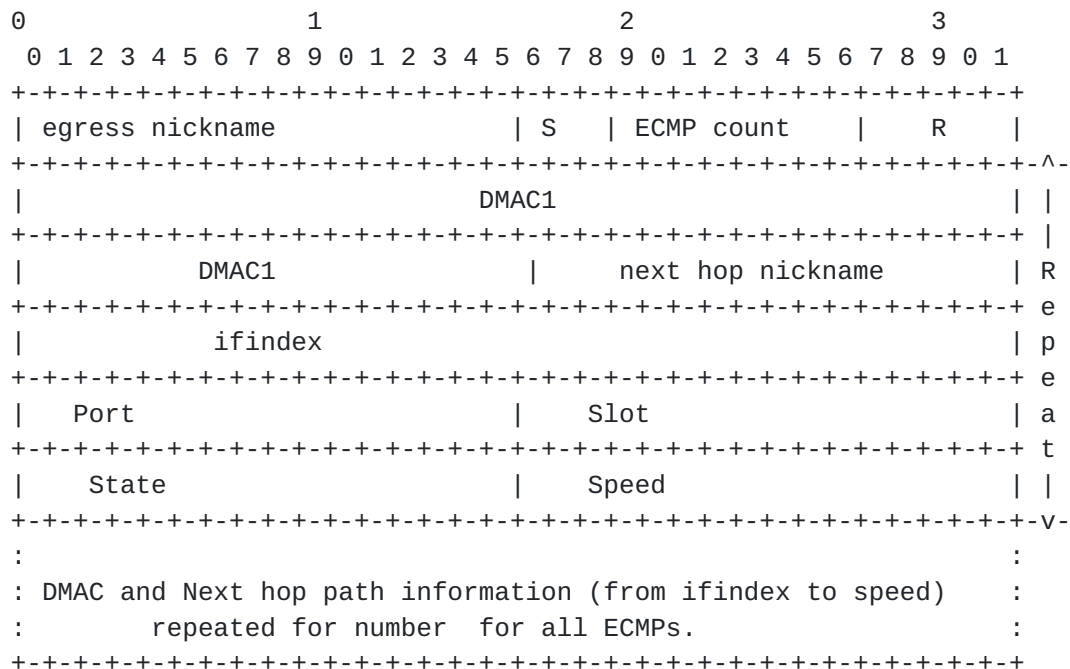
0                   1                   2                   3
 0 1 2 3 4 5 6 7 8 9 0 1 2 3 4 5 6 7 8 9 0 1 2 3 4 5 6 7 8 9 0 1
+-+-+-+-+-+-+-+-+-+-+-+-+-+-+-+-+-+-+-+-+-+-+-+-+-+-+-+-+-+-+-+-+
| egress nickname               | S   | ECMP count    |     R   |
+-+-+-+-+-+-+-+-+-+-+-+-+-+-+-+-+-+-+-+-+-+-+-+-+-+-+-+-+-+-+-+-+-^-
|                             DMAC1                             | |
+-+-+-+-+-+-+-+-+-+-+-+-+-+-+-+-+-+-+-+-+-+-+-+-+-+-+-+-+-+-+-+-+ |
|           DMAC1               |      next hop nickname        | R
+-+-+-+-+-+-+-+-+-+-+-+-+-+-+-+-+-+-+-+-+-+-+-+-+-+-+-+-+-+-+-+-+ e
|            ifindex                                            | p
+-+-+-+-+-+-+-+-+-+-+-+-+-+-+-+-+-+-+-+-+-+-+-+-+-+-+-+-+-+-+-+-+ e
|   Port                        |    Slot                       | a
+-+-+-+-+-+-+-+-+-+-+-+-+-+-+-+-+-+-+-+-+-+-+-+-+-+-+-+-+-+-+-+-+ t
|    State                      |    Speed                      | |
+-+-+-+-+-+-+-+-+-+-+-+-+-+-+-+-+-+-+-+-+-+-+-+-+-+-+-+-+-+-+-+-+-v-
:                                                               :
: DMAC and Next hop path information (from ifindex to speed)    :
:        repeated for number  for all ECMPs.                    :
+-+-+-+-+-+-+-+-+-+-+-+-+-+-+-+-+-+-+-+-+-+-+-+-+-+-+-+-+-+-+-+-+